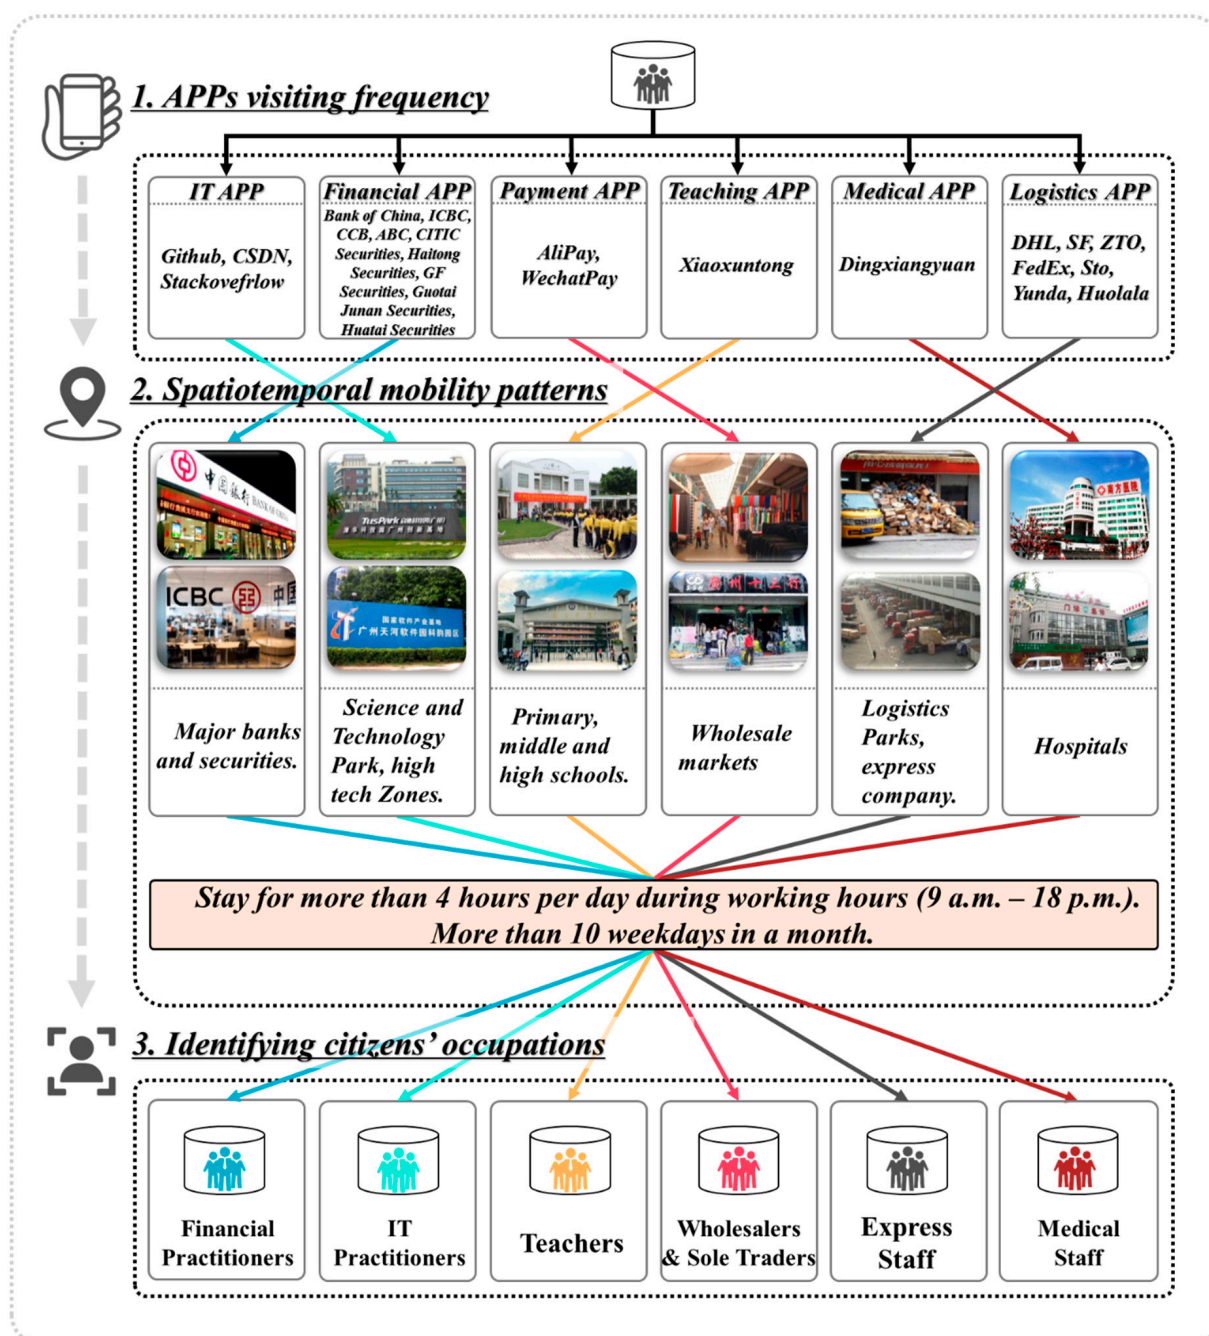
1. APPs visiting frequency

IT APP
Github, CSDN, Stackovefrlow

Financial APP
Bank of China, ICBC, CCB, ABC, CITIC Securities, Haitong Securities, GF Securities, Guotai Junan Securities, Huatai Securities

Payment APP
AliPay, WechatPay

Teaching APP
Xiaoxuntong

Medical APP
Dingxiangyuan

Logistics APP
DHL, SF, ZTO, FedEx, Sto, Yunda, Huolala

2. Spatiotemporal mobility patterns

Major banks and securities.

Science and Technology Park, high tech Zones.

Primary, middle and high schools.

Wholesale markets

Logistics Parks, express company.

Hospitals

Stay for more than 4 hours per day during working hours (9 a.m. – 18 p.m.). More than 10 weekdays in a month.

3. Identifying citizens' occupations

Financial Practitioners

IT Practitioners

Teachers

Wholesalers & Sole Traders

Express Staff

Medical Staff